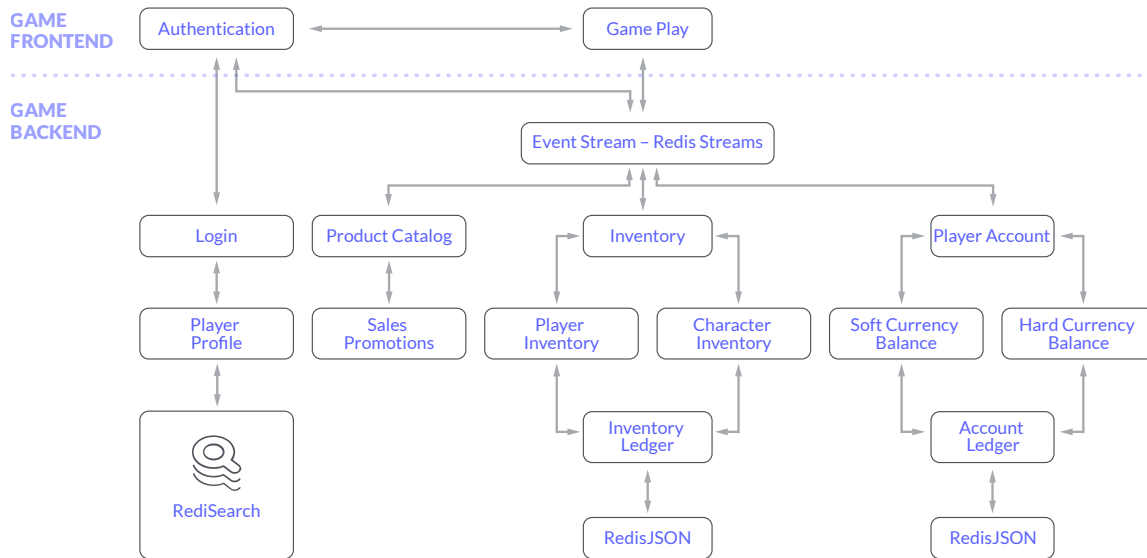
GAME FRONTEND

Authentication

Game Play

GAME BACKEND

Event Stream – Redis Streams

Login

Product Catalog

Inventory

Player Account

Player Profile

Sales Promotions

Player Inventory

Character Inventory

Soft Currency Balance

Hard Currency Balance

RediSearch

Inventory Ledger

Account Ledger

RedisJSON

RedisJSON